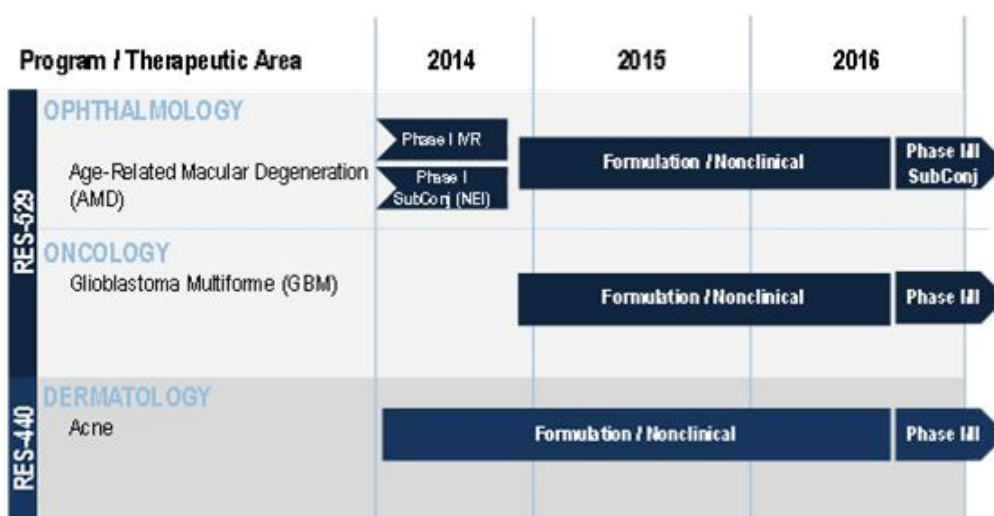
| Program / Therapeutic Area | 2014 | 2015 | 2016 |
|---|---|---|---|
| RES-529 OPHTHALMOLOGY Age-Related Macular Degeneration (AMD) | Phase I IVR; Phase I SubConj (NEI) | Formulation / Nonclinical | Phase I/II SubConj |
| RES-529 ONCOLOGY Glioblastoma Multiforme (GBM) | | Formulation / Nonclinical | Phase I/II |
| RES-440 DERMATOLOGY Acne | Formulation / Nonclinical | Formulation / Nonclinical | Phase I/II |